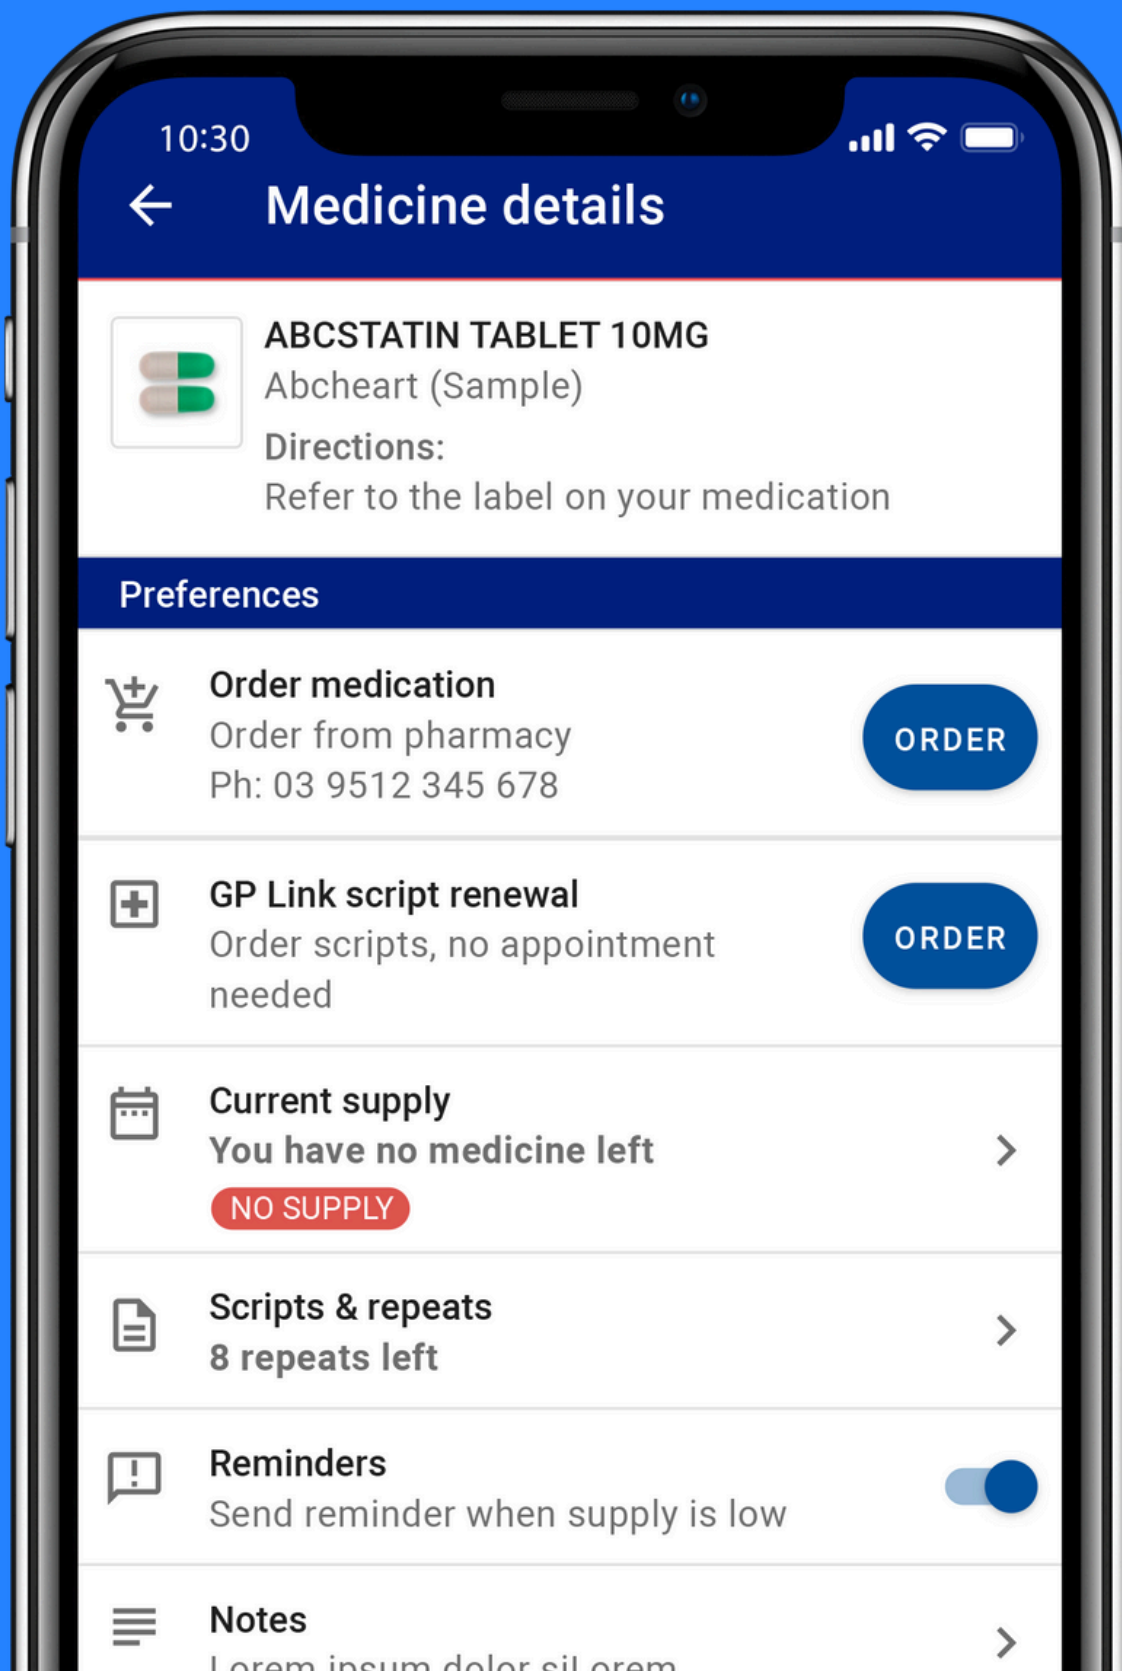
10:30

Medicine details

ABCSTATIN TABLET 10MG
Abcheart (Sample)
Directions:
Refer to the label on your medication

Preferences

Order medication
Order from pharmacy
Ph: 03 9512 345 678
ORDER

GP Link script renewal
Order scripts, no appointment needed
ORDER

Current supply
You have no medicine left
NO SUPPLY

Scripts & repeats
8 repeats left

Reminders
Send reminder when supply is low

Notes
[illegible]